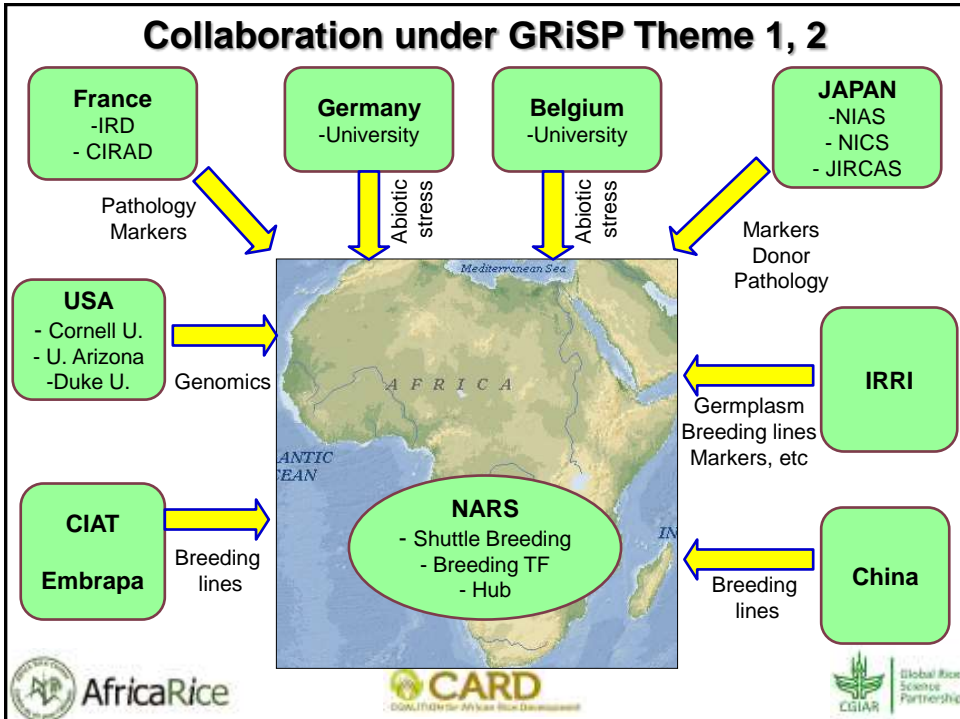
Collaboration under GRiSP Theme 1, 2

France
-IRD
- CIRAD

Pathology
Markers

Germany
-University

Abiotic stress

Belgium
-University

Abiotic stress

JAPAN
-NIAS
- NICS
- JIRCAS

Markers
Donor
Pathology

Mediterranean Sea

USA
- Cornell U.
- U. Arizona
-Duke U.

Genomics

AFRICA

IRRI

Germplasm
Breeding lines
Markers, etc

ANTIC
EAN

CIAT

Embrapa

Breeding
lines

NARS
- Shuttle Breeding
- Breeding TF
- Hub

IN

China

Breeding
lines

AfricaRice

CARD
COALITION for African Rice Development

CGIAR
Global Rice Science Partnership